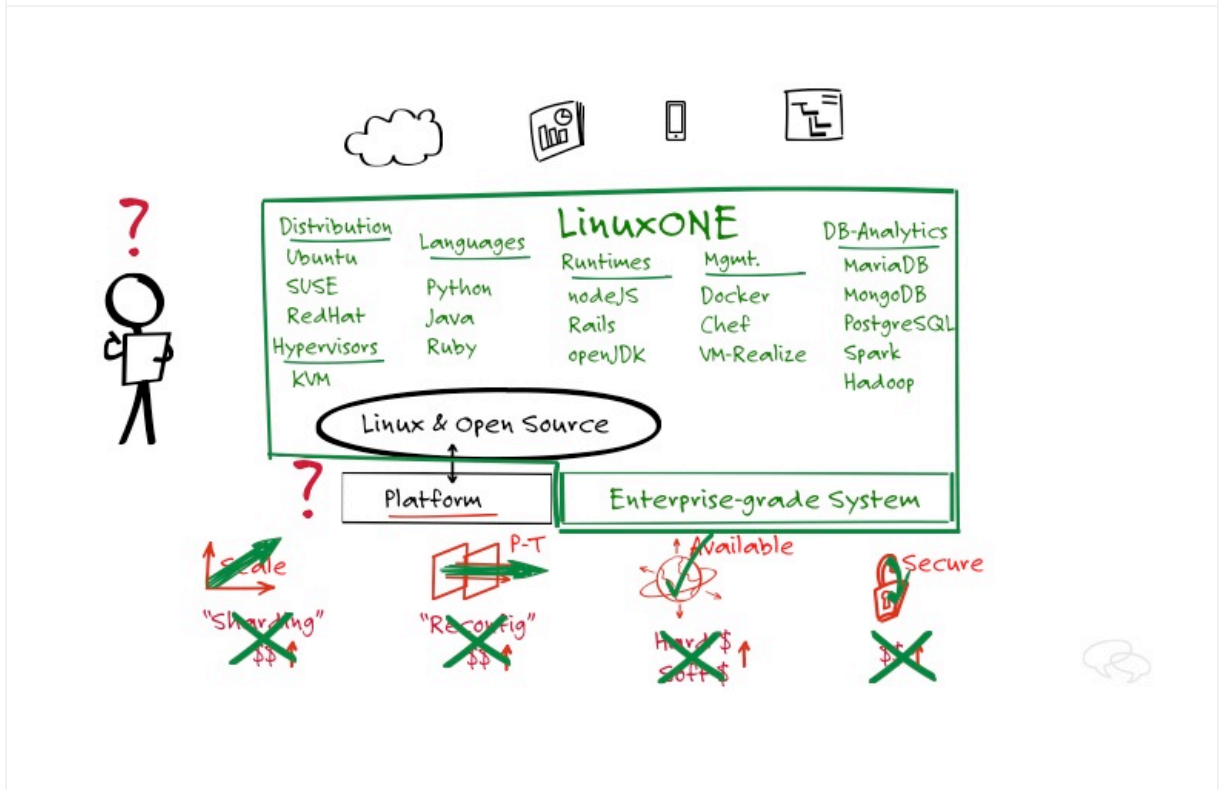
?

LinuxONE

Distribution
Ubuntu
SUSE
RedHat

Hypervisors
KVM

Languages
Python
Java
Ruby

Runtimes
nodeJS
Rails
openJDK

Mgmt.
Docker
Chef
VM-Realize

DB-Analytics
MariaDB
MongoDB
PostgreSQL
Spark
Hadoop

Linux & Open Source

?

Platform

Enterprise-grade System

Scale
"Sharding"
$$

P-T
"Reconfig"
$$

Available
Hard $
Soft $

Secure
$$